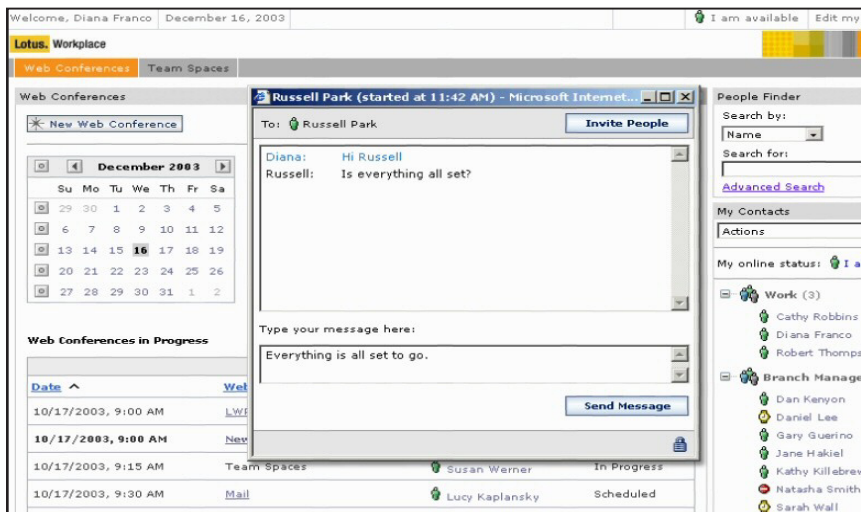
Welcome, Diana Franco | December 16, 2003 | I am available | Edit my

Lotus. Workplace

Web Conferences | Team Spaces

Web Conferences

New Web Conference

| | Su | Mo | Tu | We | Th | Fr | Sa |
|---|---|---|---|---|---|---|---|
| | 29 | 30 | 1 | 2 | 3 | 4 | 5 |
| | 6 | 7 | 8 | 9 | 10 | 11 | 12 |
| | 13 | 14 | 15 | 16 | 17 | 18 | 19 |
| | 20 | 21 | 22 | 23 | 24 | 25 | 26 |
| | 27 | 28 | 29 | 30 | 31 | 1 | 2 |

December 2003

Web Conferences in Progress

| Date | Web | | |
|---|---|---|---|
| 10/17/2003, 9:00 AM | LWP | | |
| 10/17/2003, 9:00 AM | New | | |
| 10/17/2003, 9:15 AM | Team Spaces | Susan Werner | In Progress |
| 10/17/2003, 9:30 AM | Mail | Lucy Kaplansky | Scheduled |

Russell Park (started at 11:42 AM) - Microsoft Internet...

To: Russell Park

Invite People

Diana: Hi Russell
Russell: Is everything all set?

Type your message here:

Everything is all set to go.

Send Message

People Finder
Search by:
Name
Search for:
Advanced Search
My Contacts
Actions
My online status: I a
Work (3)
Cathy Robbins
Diana Franco
Robert Thomps
Branch Manage
Dan Kenyon
Daniel Lee
Gary Guerino
Jane Hakiel
Kathy Killebrev
Natasha Smith
Sarah Wall